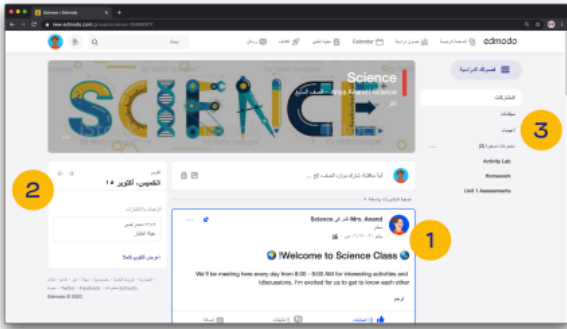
Science | Edmodo

new.edmodo.com/groups/science-30466027

edmodo

Calendar

Science

Mrs. Anand | Science

SCIENCE

فصولك الدراسية

المشاركات

سجلات

أعضاء

Activity Lab

Homework

Unit 1 Assessments

3

2

الخميس، أكتوبر ١٥

1

Mrs. Anand شارك في Science

!Welcome to Science Class

We'll be meeting here every day from 8:00 - 9:00 AM for interesting activities and discussions. I'm excited for us to get to know each other!

Edmodo © 2020